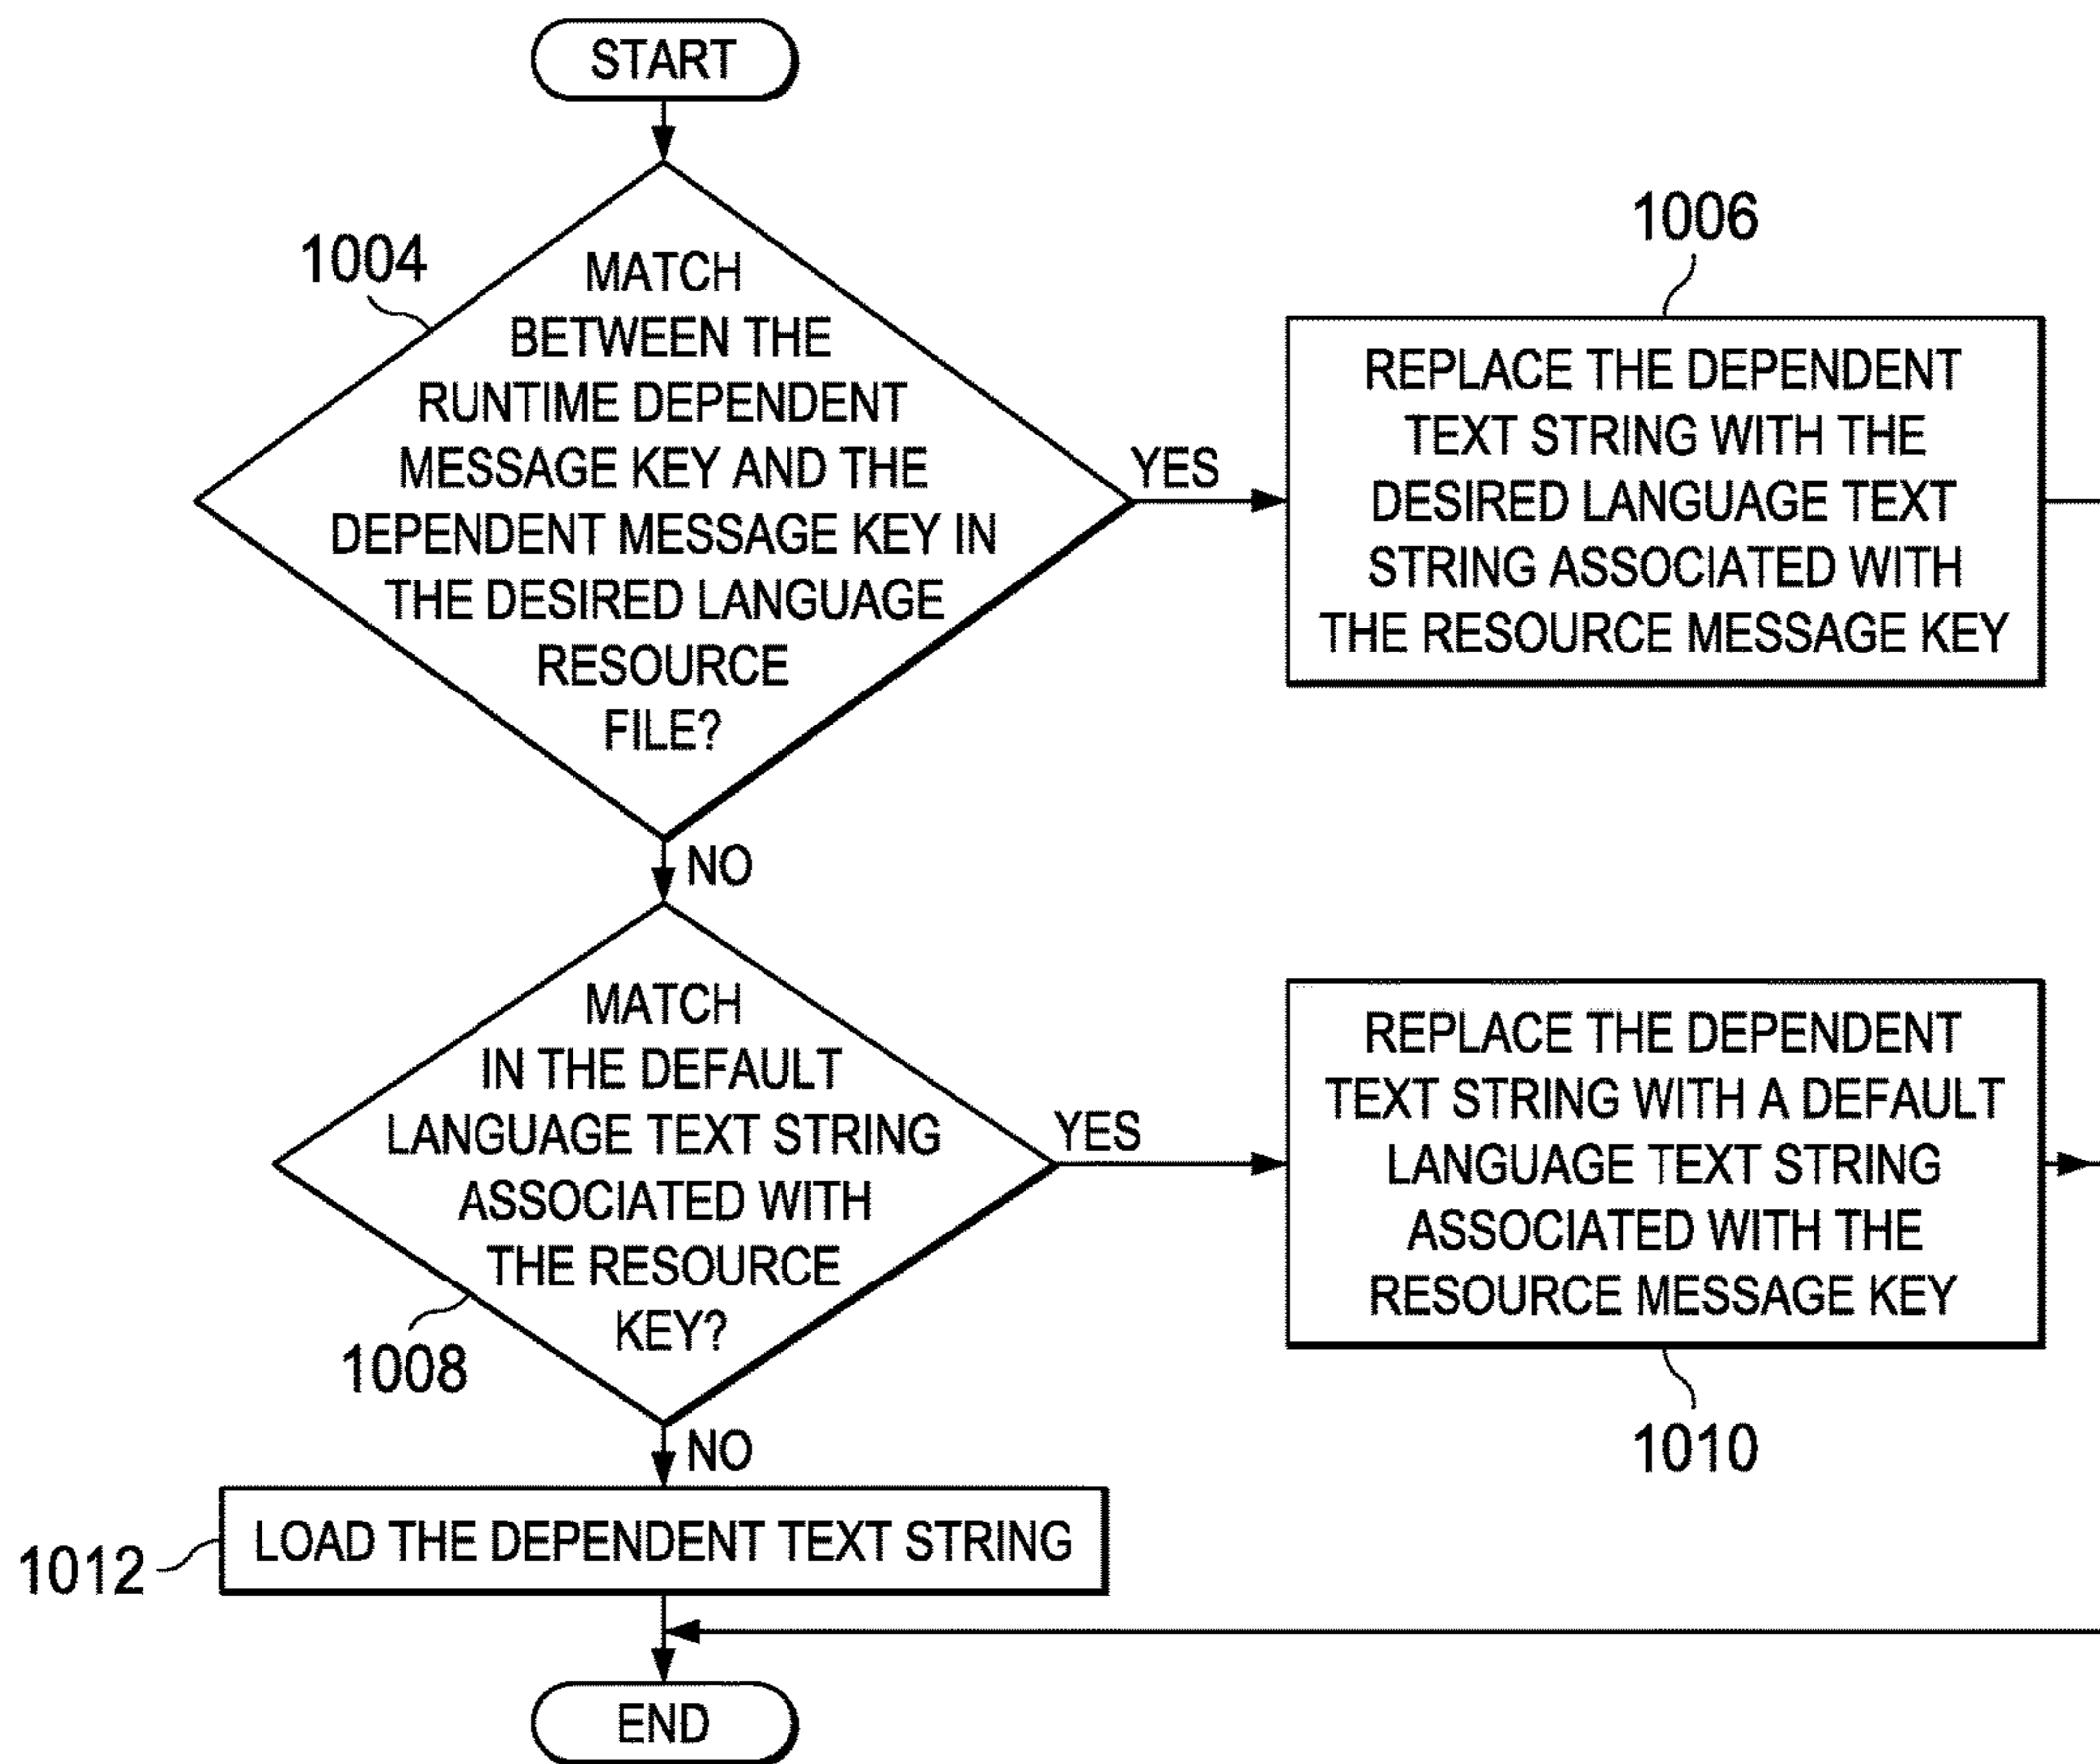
START

1004

MATCH BETWEEN THE RUNTIME DEPENDENT MESSAGE KEY AND THE DEPENDENT MESSAGE KEY IN THE DESIRED LANGUAGE RESOURCE FILE?

YES

1006

REPLACE THE DEPENDENT TEXT STRING WITH THE DESIRED LANGUAGE TEXT STRING ASSOCIATED WITH THE RESOURCE MESSAGE KEY

NO

MATCH IN THE DEFAULT LANGUAGE TEXT STRING ASSOCIATED WITH THE RESOURCE KEY?

YES

REPLACE THE DEPENDENT TEXT STRING WITH A DEFAULT LANGUAGE TEXT STRING ASSOCIATED WITH THE RESOURCE MESSAGE KEY

1008

1010

NO

1012

LOAD THE DEPENDENT TEXT STRING

END